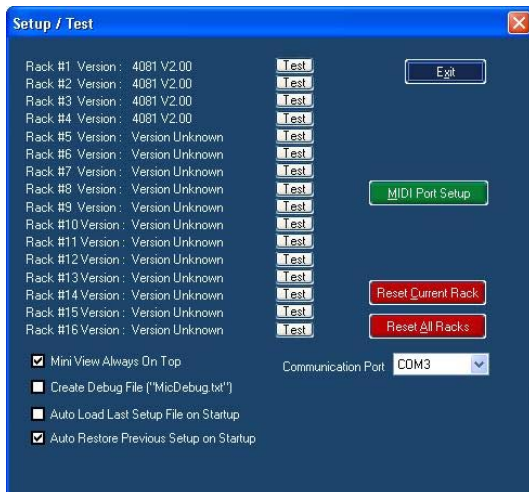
Setup / Test

Rack #1 Version : 4081 V2.00 Test
Rack #2 Version : 4081 V2.00 Test
Rack #3 Version : 4081 V2.00 Test
Rack #4 Version : 4081 V2.00 Test
Rack #5 Version : Version Unknown Test
Rack #6 Version : Version Unknown Test
Rack #7 Version : Version Unknown Test
Rack #8 Version : Version Unknown Test
Rack #9 Version : Version Unknown Test
Rack #10 Version : Version Unknown Test
Rack #11 Version : Version Unknown Test
Rack #12 Version : Version Unknown Test
Rack #13 Version : Version Unknown Test
Rack #14 Version : Version Unknown Test
Rack #15 Version : Version Unknown Test
Rack #16 Version : Version Unknown Test

Exit

MIDI Port Setup

Reset Current Rack

Reset All Racks

Mini View Always On Top

Create Debug File ("MicDebug.txt")

Auto Load Last Setup File on Startup

Auto Restore Previous Setup on Startup

Communication Port COM3